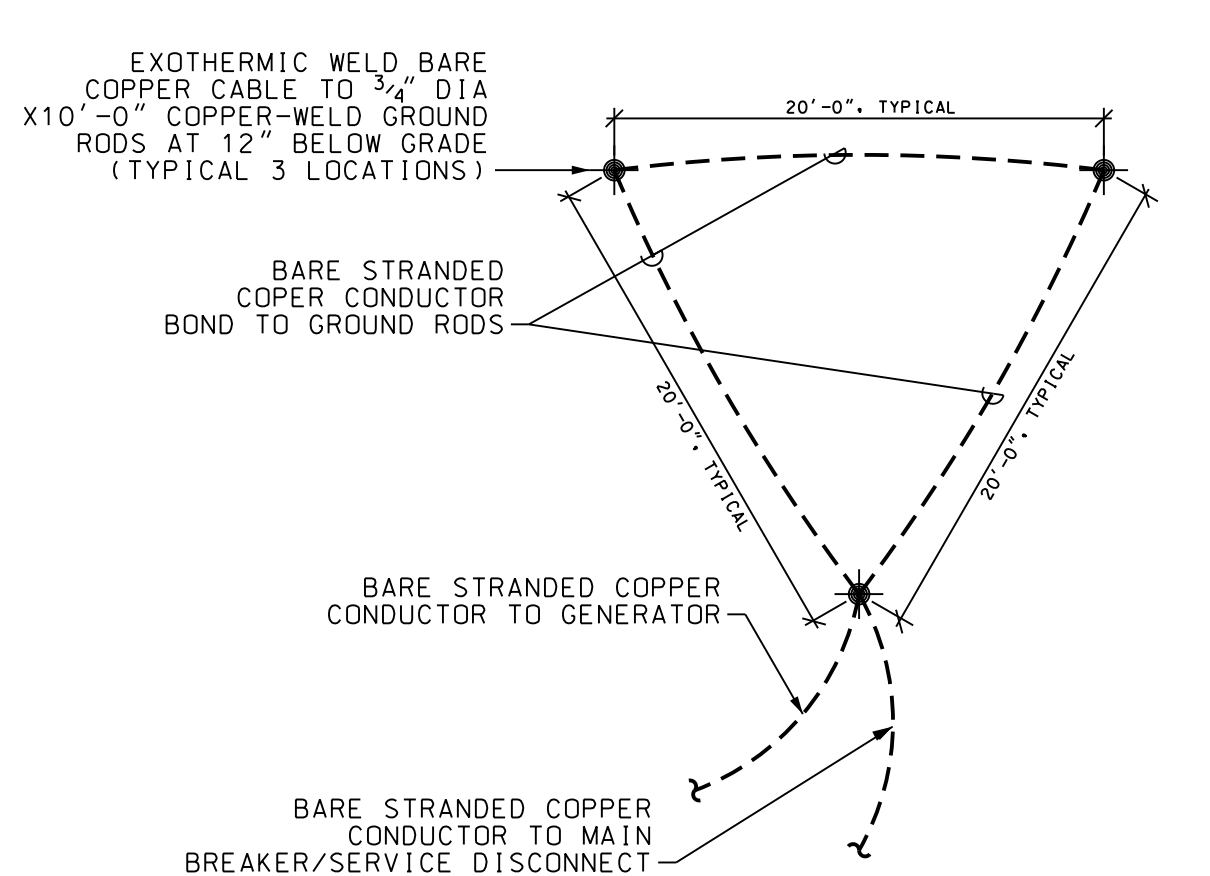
EXOTHERMIC WELD BARE COPPER CABLE TO $\frac{3}{4}$" DIA X10'-0" COPPER-WELD GROUND RODS AT 12" BELOW GRADE (TYPICAL 3 LOCATIONS)

20'-0", TYPICAL

BARE STRANDED COPER CONDUCTOR BOND TO GROUND RODS

20'-0", TYPICAL

20'-0", TYPICAL

BARE STRANDED COPPER CONDUCTOR TO GENERATOR

BARE STRANDED COPPER CONDUCTOR TO MAIN BREAKER/SERVICE DISCONNECT